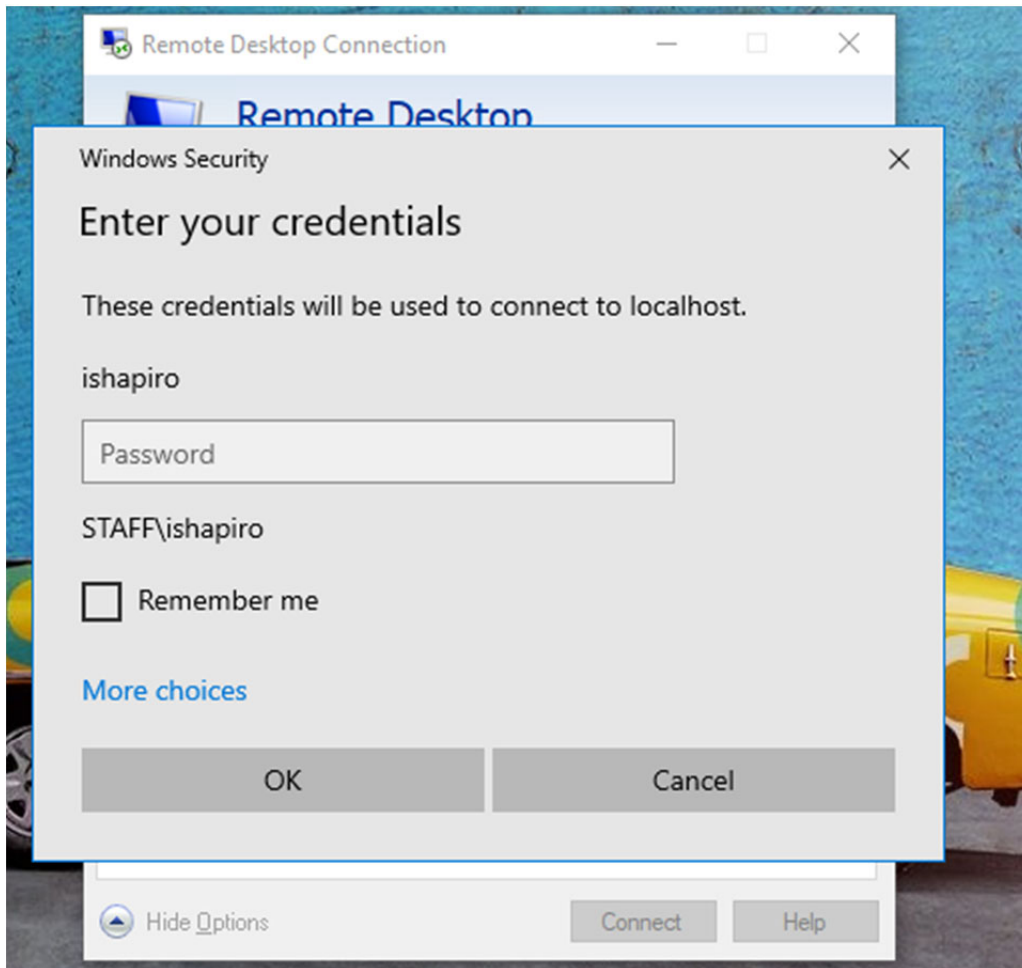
Remote Desktop Connection

Remote Desktop

Windows Security

Enter your credentials

These credentials will be used to connect to localhost.

ishapiro

Password

STAFF\ishapiro

Remember me

More choices

OK

Cancel

Hide Options

Connect

Help